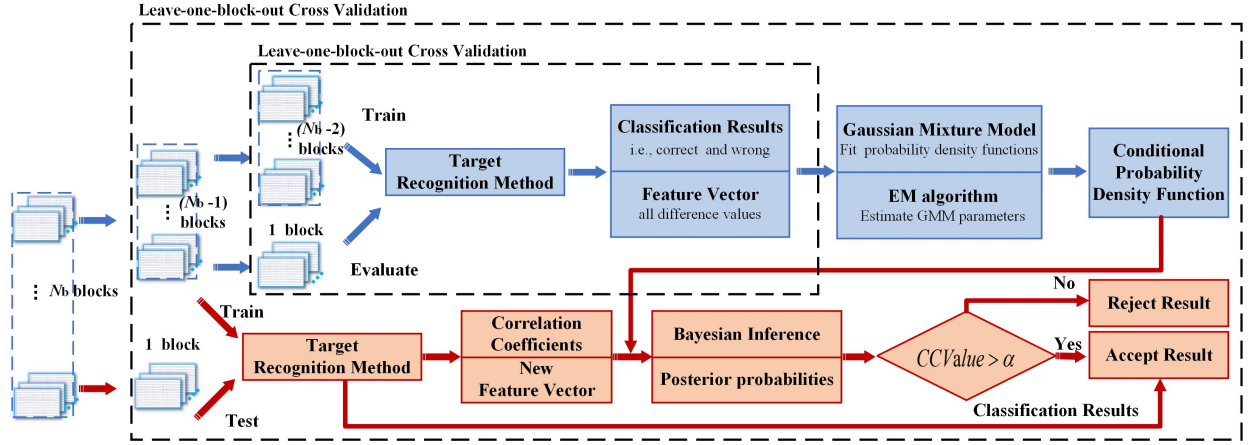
Leave-one-block-out Cross Validation

Leave-one-block-out Cross Validation

$N_b$ blocks

$(N_b$ -1) blocks

$(N_b$ -2) blocks

1 block

Train

Evaluate

Target Recognition Method

Classification Results
i.e., correct and wrong

Feature Vector
all difference values

Gaussian Mixture Model
Fit probability density functions

EM algorithm
Estimate GMM parameters

Conditional Probability Density Function

1 block

Train

Test

Target Recognition Method

Correlation Coefficients

New Feature Vector

Bayesian Inference

Posterior probabilities

$CCValue > \alpha$

No

Yes

Reject Result

Accept Result

Classification Results